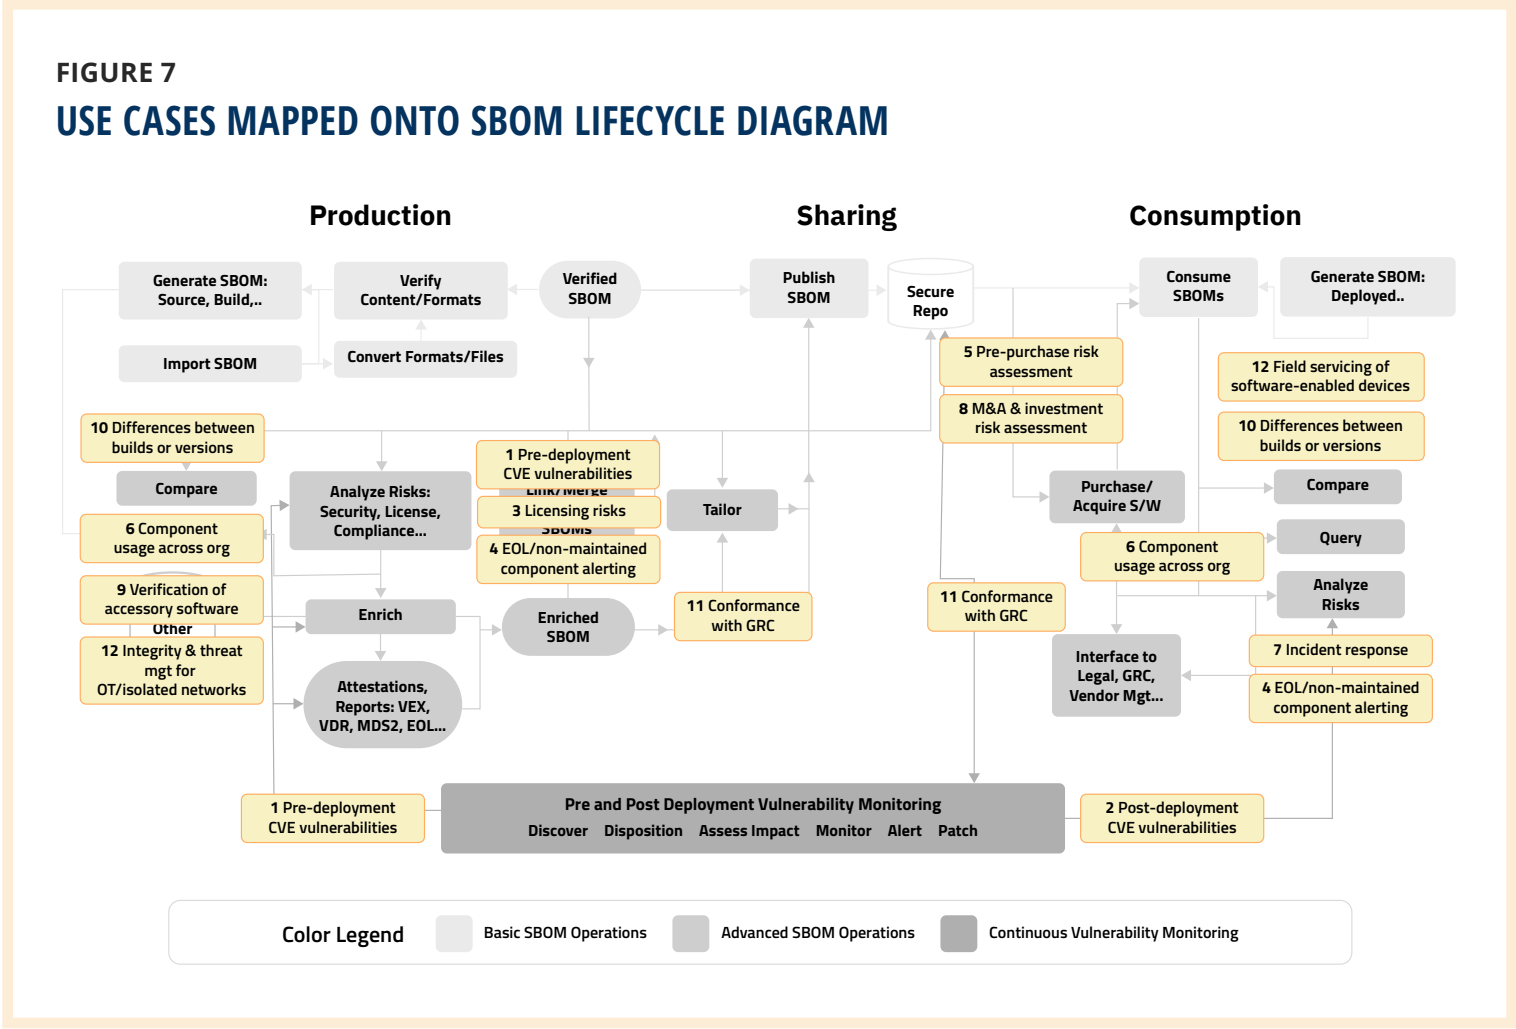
FIGURE 7

USE CASES MAPPED ONTO SBOM LIFECYCLE DIAGRAM

Production

Sharing

Consumption

Generate SBOM: Source, Build,..

Verify Content/Formats

Verified SBOM

Publish SBOM

Secure Repo

Consume SBOMs

Generate SBOM: Deployed..

Import SBOM

Convert Formats/Files

5 Pre-purchase risk assessment

12 Field servicing of software-enabled devices

8 M&A & investment risk assessment

10 Differences between builds or versions

1 Pre-deployment CVE vulnerabilities

10 Differences between builds or versions

Compare

Analyze Risks: Security, License, Compliance...

Link/Merge

3 Licensing risks

SBOMs

Tailor

Purchase/ Acquire S/W

Compare

6 Component usage across org

4 EOL/non-maintained component alerting

6 Component usage across org

Query

9 Verification of accessory software

Other

Enrich

Enriched SBOM

11 Conformance with GRC

11 Conformance with GRC

Analyze Risks

12 Integrity & threat mgt for OT/isolated networks

Attestations, Reports: VEX, VDR, MDS2, EOL...

Interface to Legal, GRC, Vendor Mgt...

7 Incident response

4 EOL/non-maintained component alerting

1 Pre-deployment CVE vulnerabilities

Pre and Post Deployment Vulnerability Monitoring

Discover Disposition Assess Impact Monitor Alert Patch

2 Post-deployment CVE vulnerabilities

Color Legend

Basic SBOM Operations

Advanced SBOM Operations

Continuous Vulnerability Monitoring